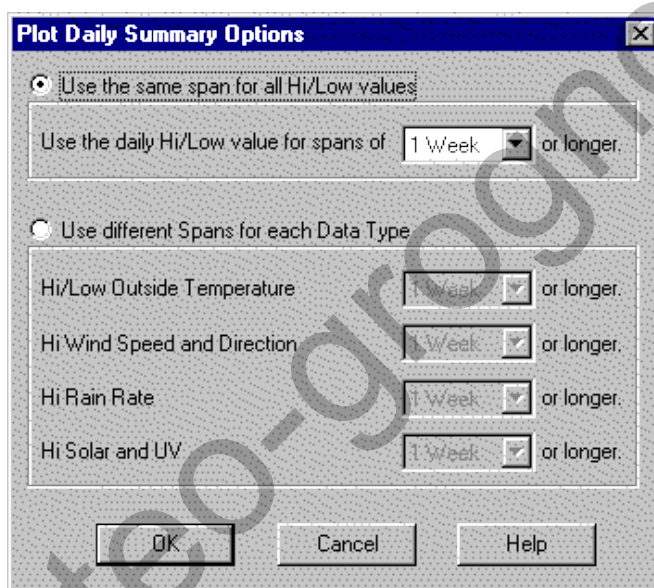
Plot Daily Summary Options

Use the same span for all Hi/Low values

Use the daily Hi/Low value for spans of 1 Week or longer.

Use different Spans for each Data Type

Hi/Low Outside Temperature 1 Week or longer.

Hi Wind Speed and Direction 1 Week or longer.

Hi Rain Rate 1 Week or longer.

Hi Solar and UV 1 Week or longer.

OK Cancel Help

teo-grogn